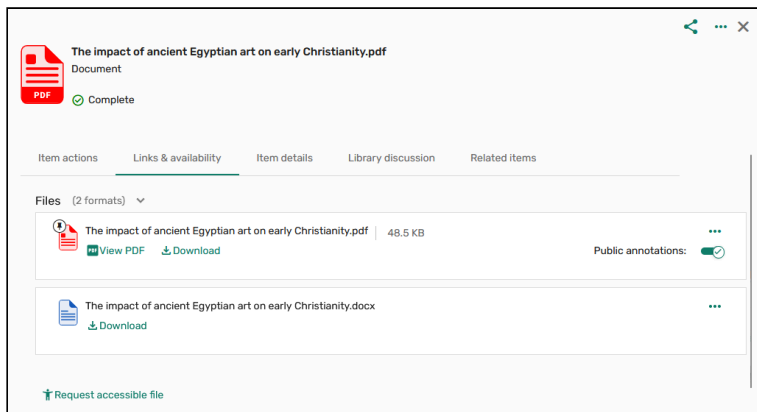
The impact of ancient Egyptian art on early Christianity.pdf
Document
Complete

PDF

Item actions
Links & availability
Item details
Library discussion
Related items

Files (2 formats)

The impact of ancient Egyptian art on early Christianity.pdf | 48.5 KB
View PDF Download
Public annotations:

The impact of ancient Egyptian art on early Christianity.docx
Download

Request accessible file